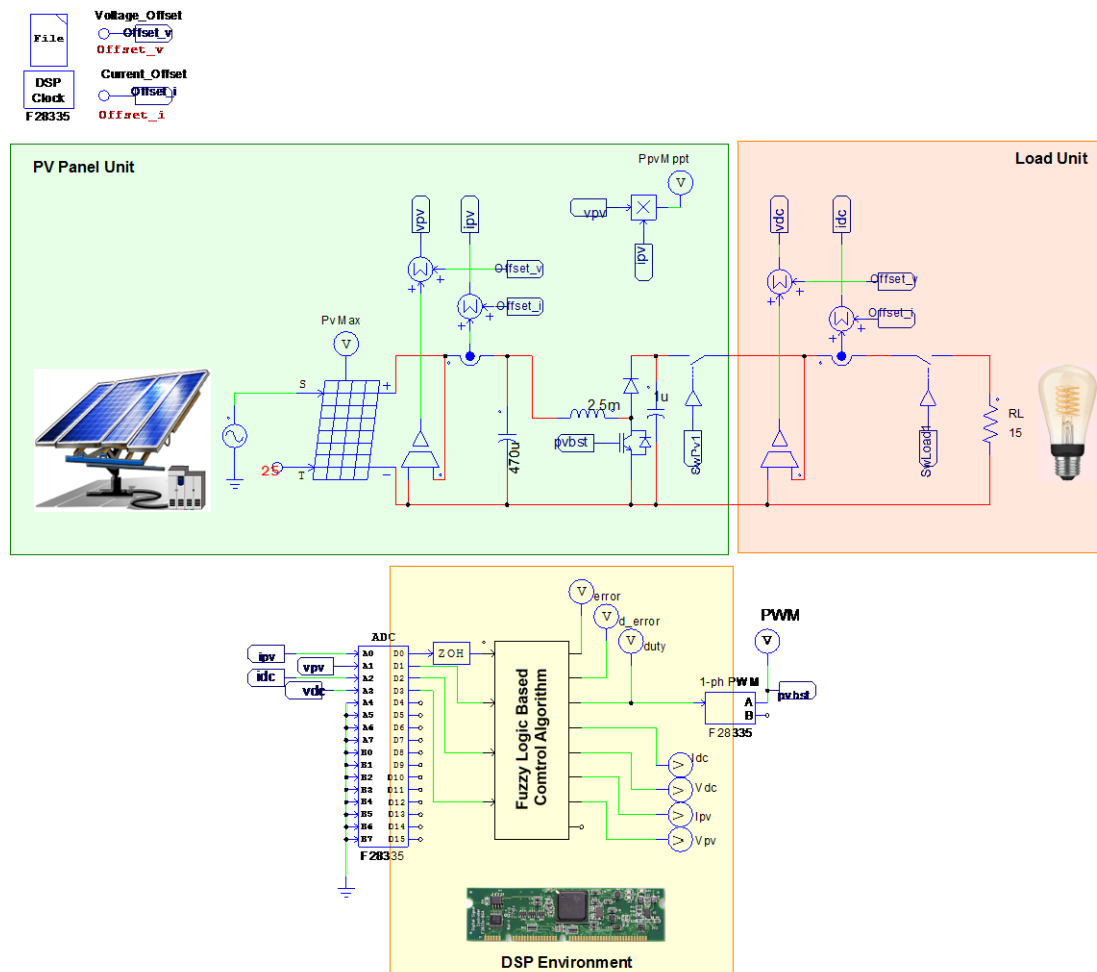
File

DSP Clock F28335

Voltage_Offset
Offset_v
Offset_v

Current_Offset
Offset_i
Offset_i

PV Panel Unit

Load Unit

PpvMppt
V
vpv
ipv

vpv
ipv
Offset_v
Offset_i

vdc
idc
Offset_v
Offset_i

PvMax
V
S
T
25
+
-

2.5m
1u
470u
pvbst
swPv1
swLoad1
RL
15

ADC
ipv
vpv
idc
vdc
A0 A1 A2 A3 A4 A5 A6 A7 B0 B1 B2 B3 B4 B5 B6 B7
D0 D1 D2 D3 D4 D5 D6 D7 D8 D9 D10 D11 D12 D13 D14 D15
F28335
ZOH

Fuzzy Logic Based Comtrol Algorithm

V error
V d_error
V duty

PWM
V
1-ph PWM
A
B
F28335
pvbst

Idc
Vdc
Ipv
Vpv

DSP Environment